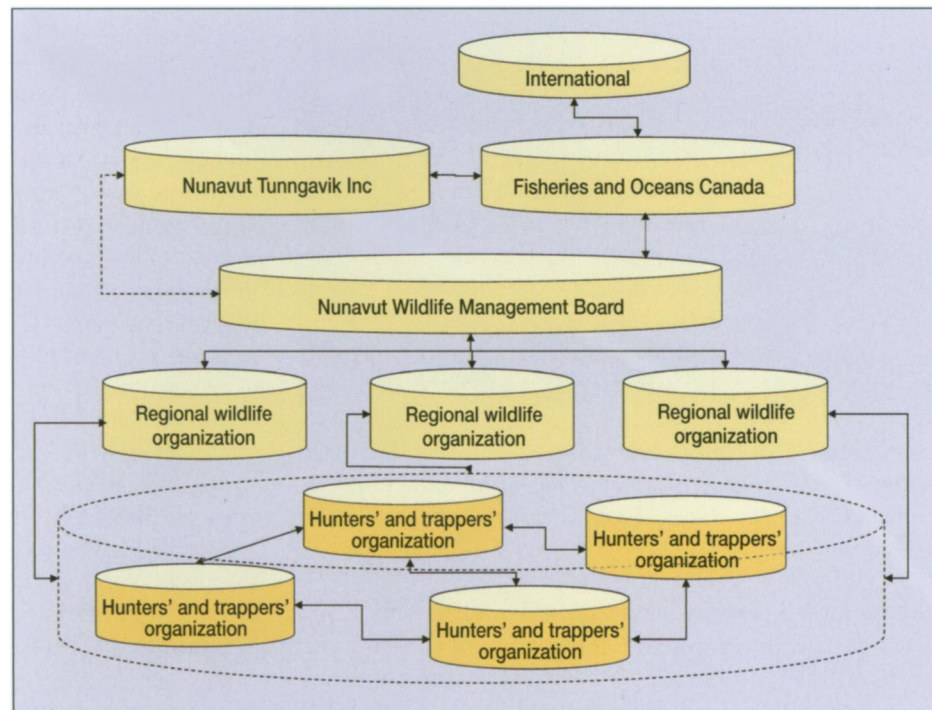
International

Nunavut Tunngavik Inc

Fisheries and Oceans Canada

Nunavut Wildlife Management Board

Regional wildlife organization

Regional wildlife organization

Regional wildlife organization

Hunters' and trappers' organization

Hunters' and trappers' organization

Hunters' and trappers' organization

Hunters' and trappers' organization